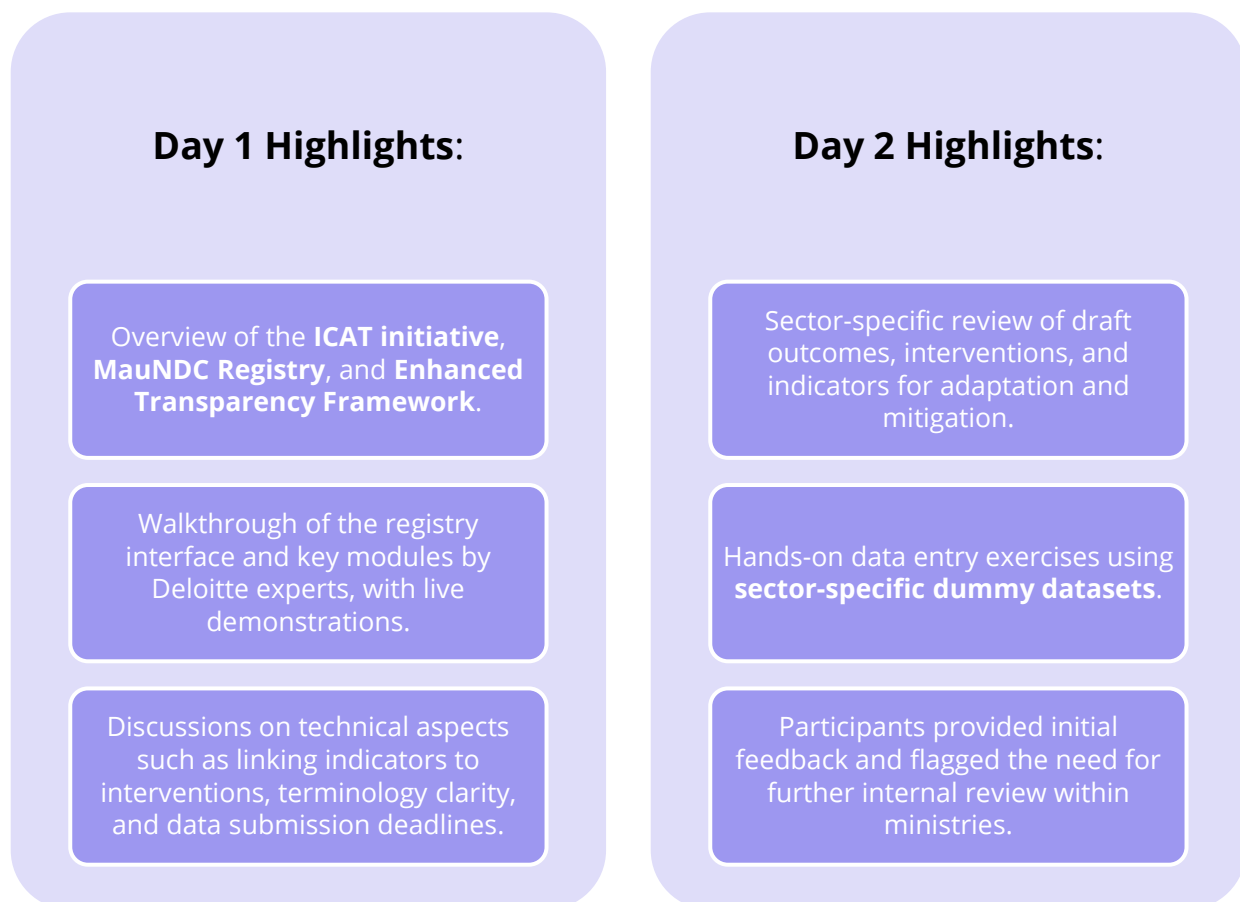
Day 1 Highlights:

Overview of the ICAT initiative, MauNDC Registry, and Enhanced Transparency Framework.

Walkthrough of the registry interface and key modules by Deloitte experts, with live demonstrations.

Discussions on technical aspects such as linking indicators to interventions, terminology clarity, and data submission deadlines.

Day 2 Highlights:

Sector-specific review of draft outcomes, interventions, and indicators for adaptation and mitigation.

Hands-on data entry exercises using sector-specific dummy datasets.

Participants provided initial feedback and flagged the need for further internal review within ministries.